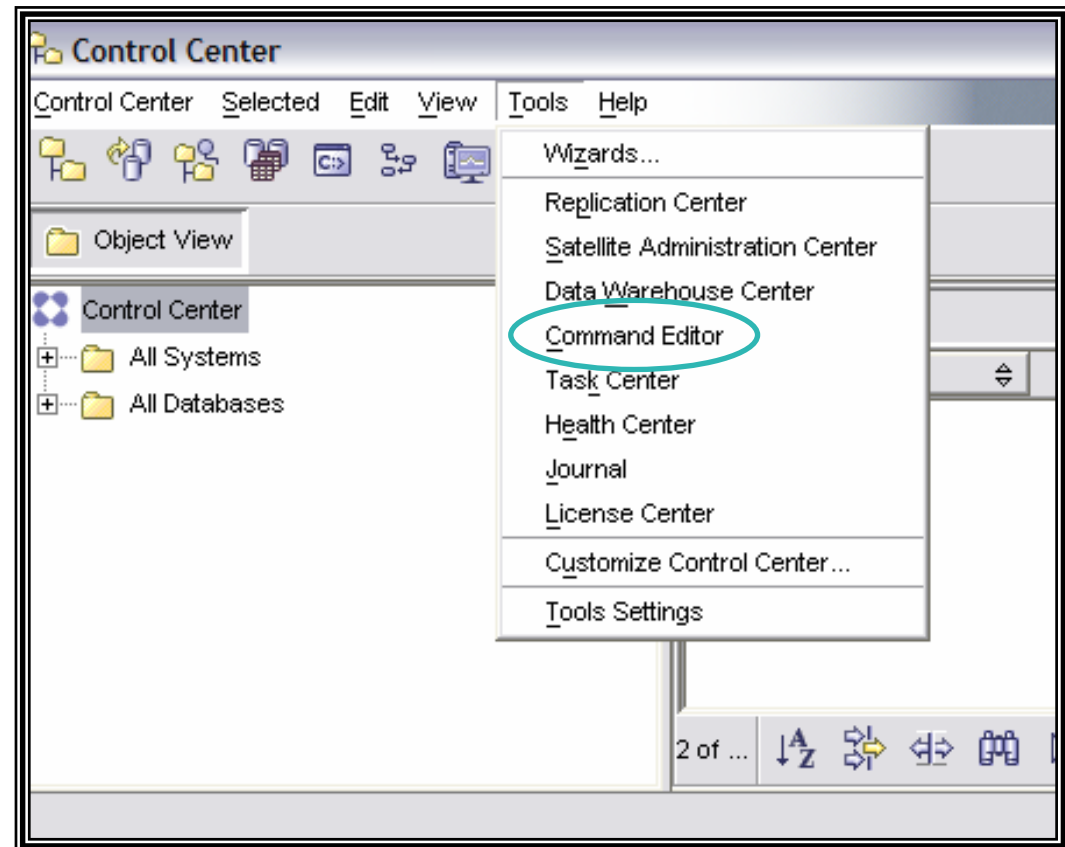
Control Center

Control Center Selected Edit View Tools Help

Object View

Control Center
All Systems
All Databases

Wizards...
Replication Center
Satellite Administration Center
Data Warehouse Center
Command Editor
Task Center
Health Center
Journal
License Center
Customize Control Center...
Tools Settings

2 of ...